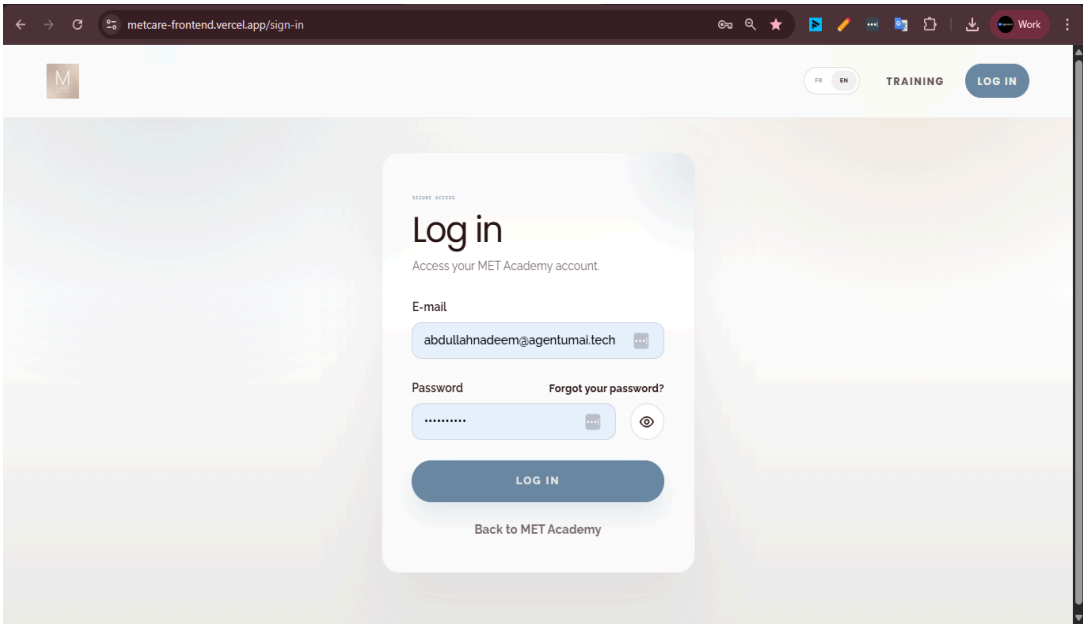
metcare-frontend.vercel.app/sign-in

Work

M

FR EN

TRAINING

LOG IN

SECURE ACCESS

Log in

Access your MET Academy account.

E-mail

abdullahnadeem@agentumai.tech

Password

Forgot your password?

••••••••••

LOG IN

Back to MET Academy